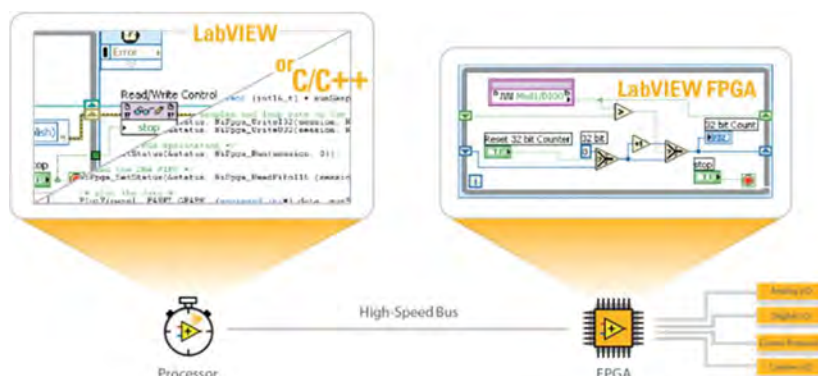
LabVIEW

or

C/C++

Error

Read/Write Control

stop

lish)

op

LabVIEW FPGA

Mod1/DIO0

Reset 32 bit Counter

32 bit

32 bit Count

stop

High-Speed Bus

Processor

FPGA

Analog I/O

Digital I/O

Comm Protocol

Custom I/O